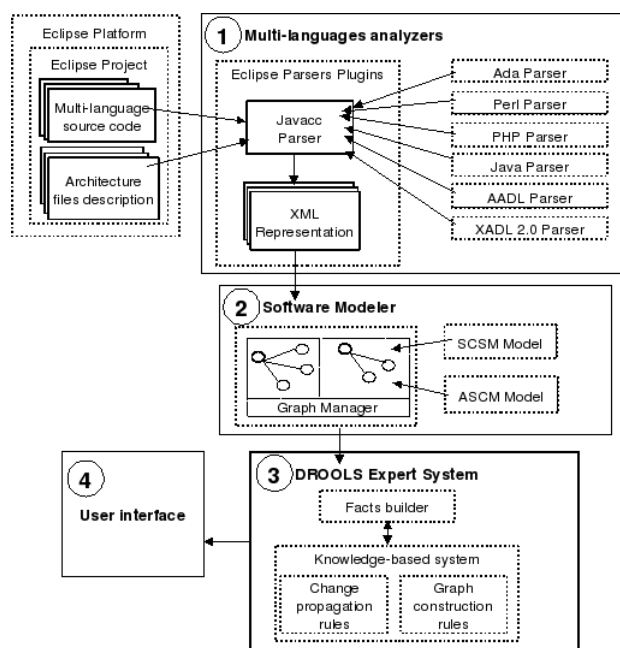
Eclipse Platform

Eclipse Project

Multi-language source code

Architecture files description

1 Multi-languages analyzers

Eclipse Parsers Plugins

Javacc Parser

XML Representation

Ada Parser

Perl Parser

PHP Parser

Java Parser

AADL Parser

XADL 2.0 Parser

2 Software Modeler

Graph Manager

SCSM Model

ASCM Model

4

User interface

3 DROOLS Expert System

Facts builder

Knowledge-based system

Change propagation rules

Graph construction rules